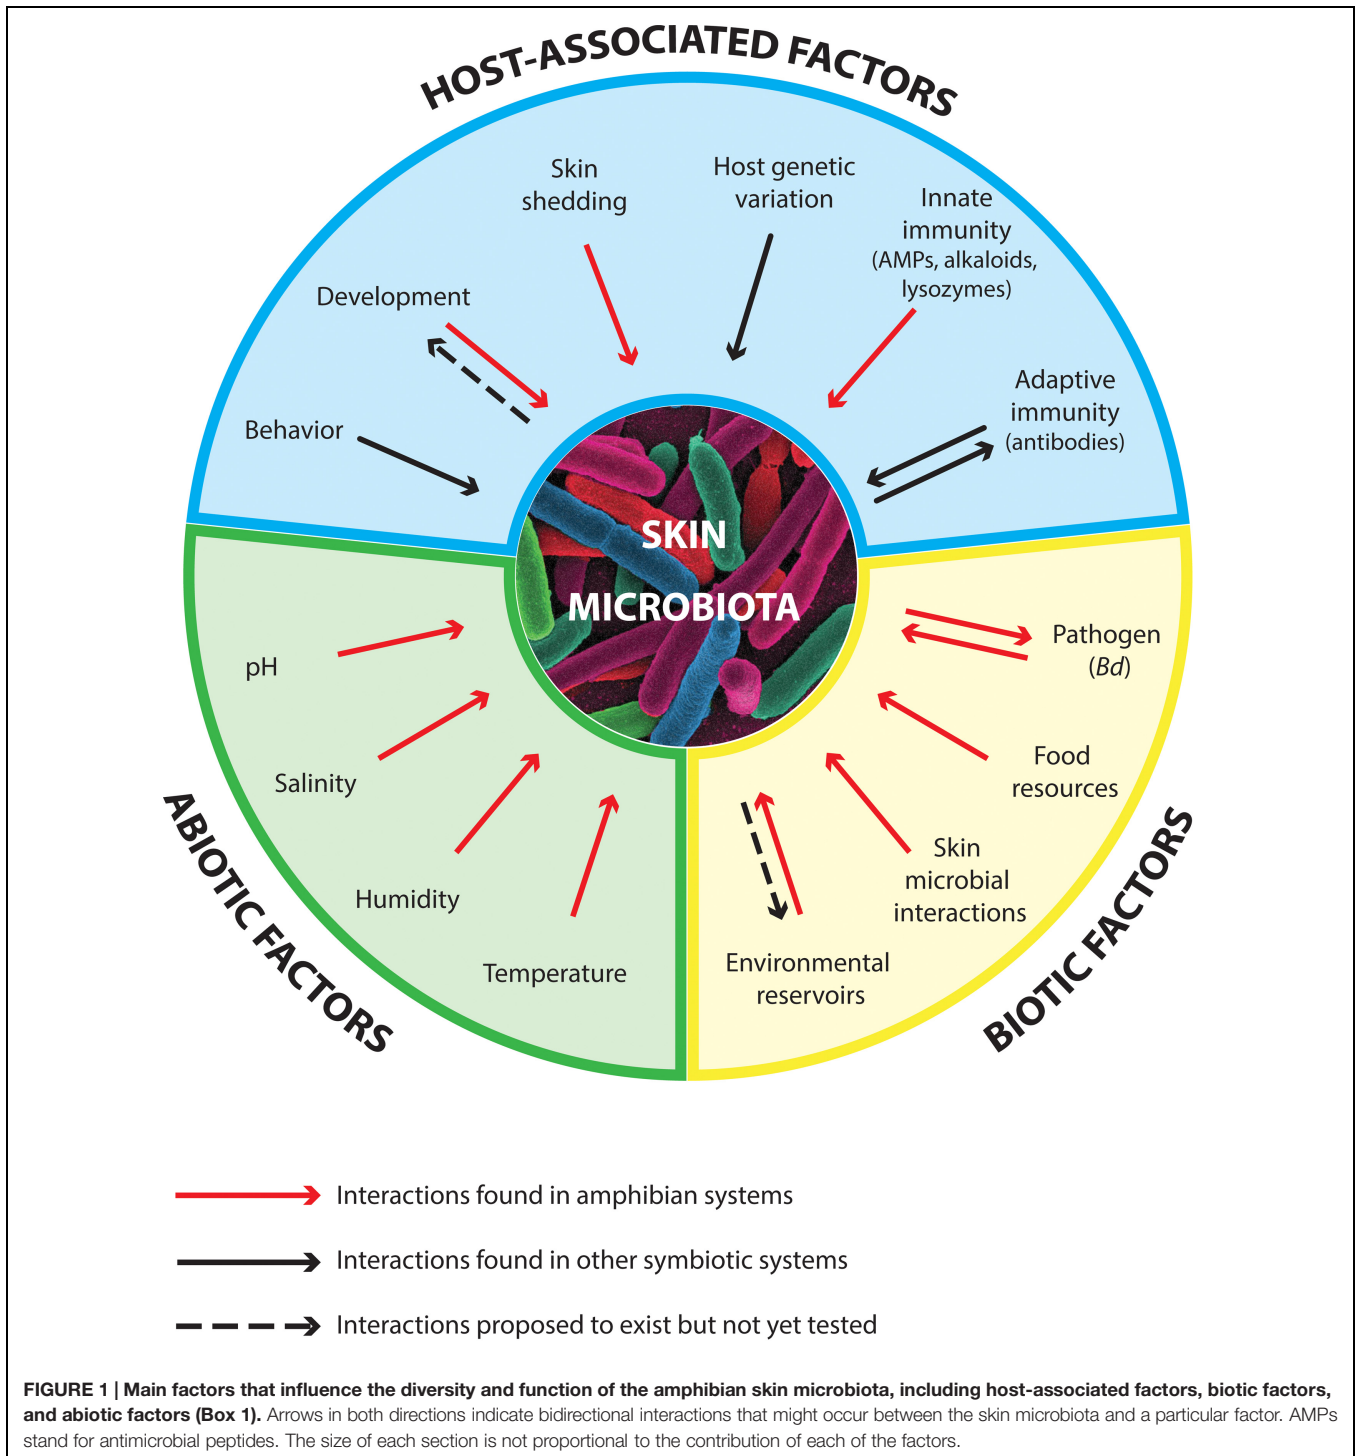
HOST-ASSOCIATED FACTORS

Skin shedding

Host genetic variation

Innate immunity (AMPs, alkaloids, lysozymes)

Development

Adaptive immunity (antibodies)

Behavior

SKIN MICROBIOTA

Pathogen (*Bd*)

pH

Food resources

Salinity

Skin microbial interactions

Humidity

Environmental reservoirs

Temperature

ABIOTIC FACTORS

BIOTIC FACTORS

Interactions found in amphibian systems

Interactions found in other symbiotic systems

Interactions proposed to exist but not yet tested

**FIGURE 1 | Main factors that influence the diversity and function of the amphibian skin microbiota, including host-associated factors, biotic factors, and abiotic factors (Box 1).** Arrows in both directions indicate bidirectional interactions that might occur between the skin microbiota and a particular factor. AMPs stand for antimicrobial peptides. The size of each section is not proportional to the contribution of each of the factors.